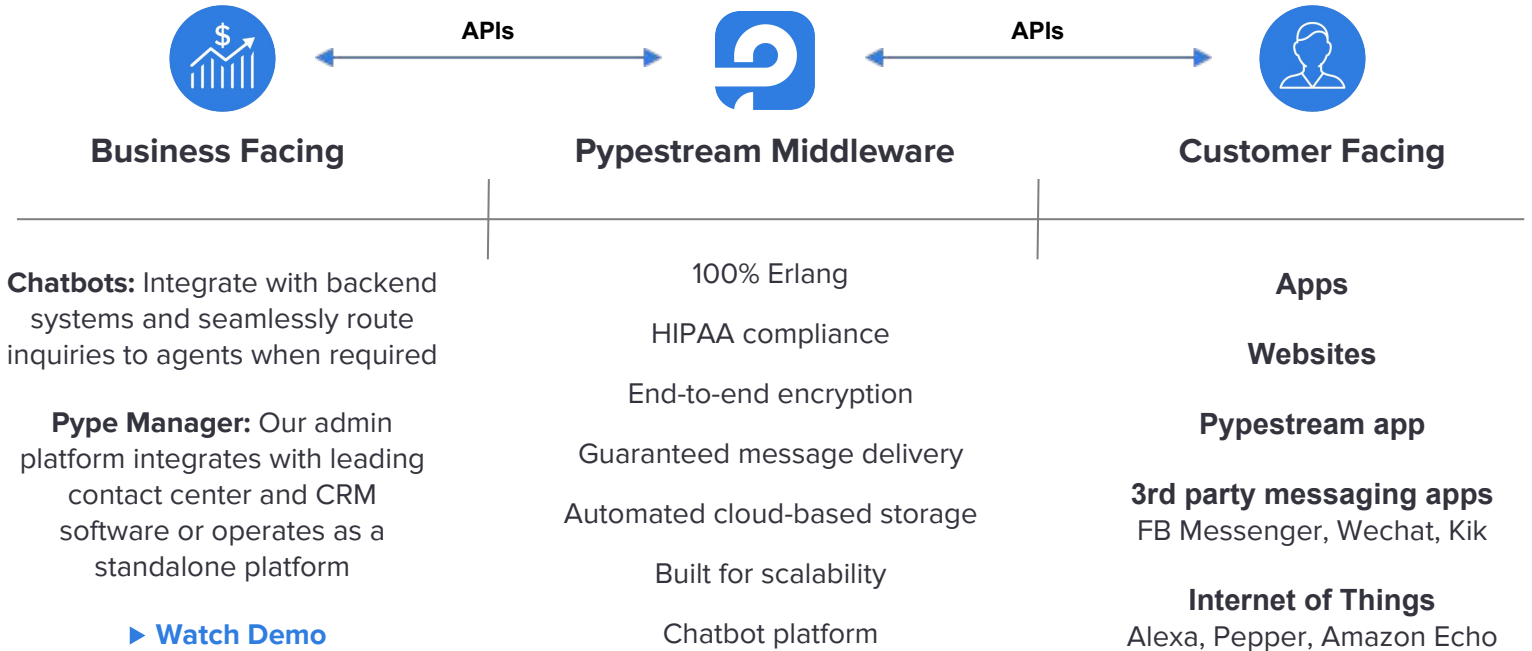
APIs

APIs

Business Facing

Pypestream Middleware

Customer Facing

**Chatbots:** Integrate with backend systems and seamlessly route inquiries to agents when required

**Pype Manager:** Our admin platform integrates with leading contact center and CRM software or operates as a standalone platform

▶ Watch Demo

100% Erlang

HIPAA compliance

End-to-end encryption

Guaranteed message delivery

Automated cloud-based storage

Built for scalability

Chatbot platform

Apps

Websites

Pypestream app

3rd party messaging apps
FB Messenger, Wechat, Kik

Internet of Things
Alexa, Pepper, Amazon Echo